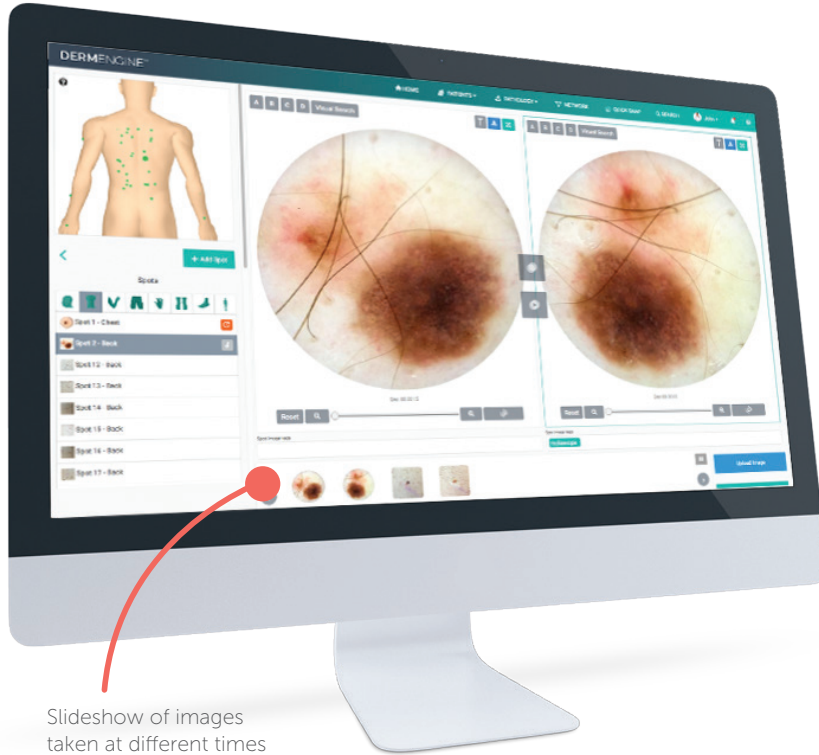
DERMENGINE™

HOME PATIENTS PATHOLOGY NETWORK QUICK SNAP SEARCH

A B C D Visual Search

A B C D Visual Search

+ Add Spot

Spots

Spot 1 - Chest

Spot 2 - Back

Spot 12 - Back

Spot 13 - Back

Spot 14 - Back

Spot 15 - Back

Spot 16 - Back

Spot 17 - Back

Reset

Reset

Upload Image

Slideshow of images taken at different times